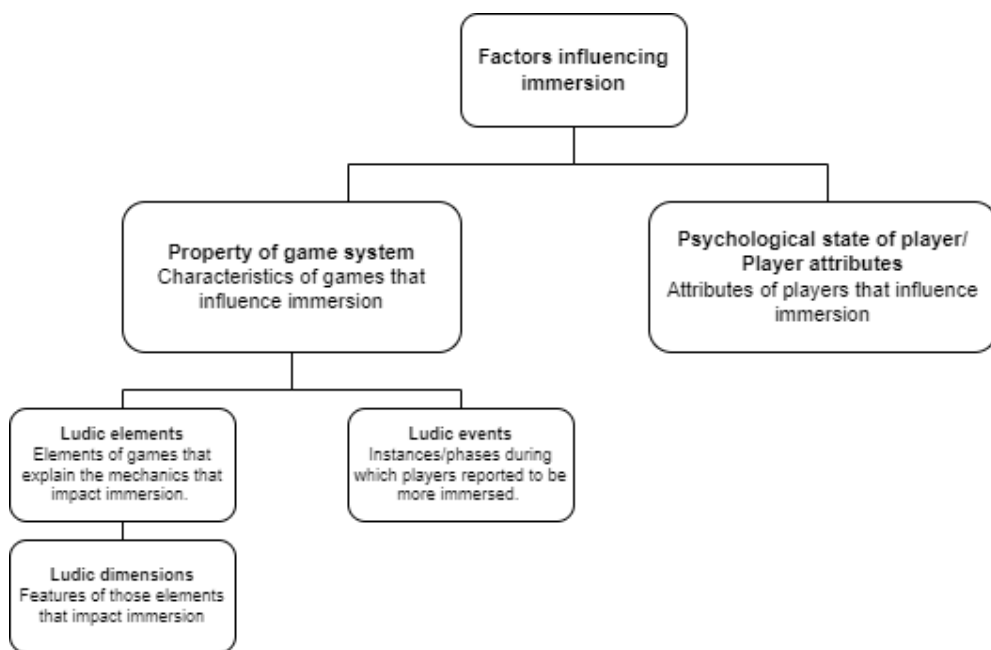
Factors influencing immersion

Property of game system
Characteristics of games that influence immersion

Psychological state of player/ Player attributes
Attributes of players that influence immersion

Ludic elements
Elements of games that explain the mechanics that impact immersion.

Ludic events
Instances/phases during which players reported to be more immersed.

Ludic dimensions
Features of those elements that impact immersion